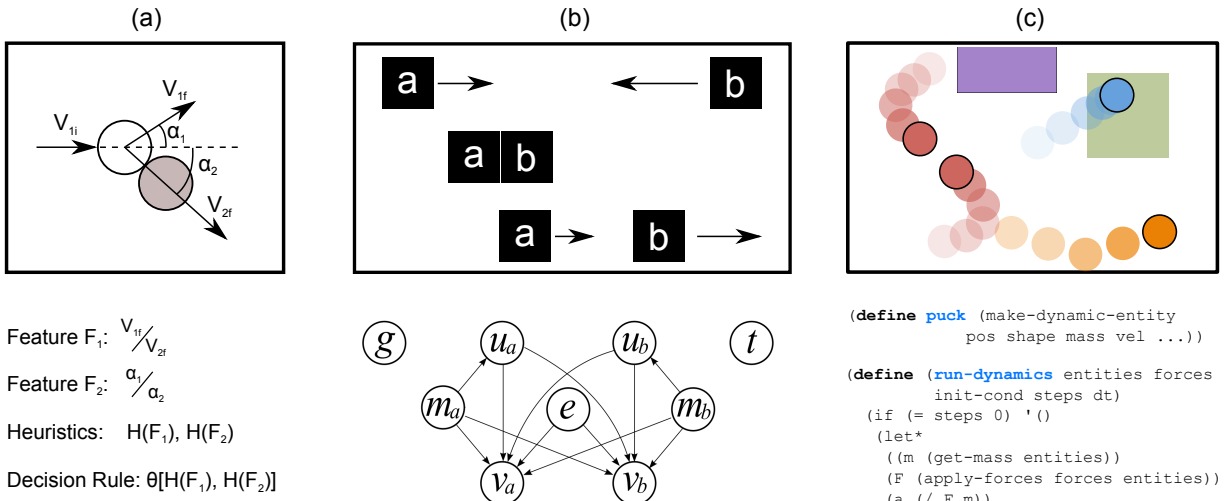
(a)

(b)

(c)

$V_{1i}$

$V_{1f}$

$\alpha_1$

$\alpha_2$

$V_{2f}$

a

b

a

b

a

b

Feature $F_1$: $V_{1f}/V_{2f}$

Feature $F_2$: $\alpha_1/\alpha_2$

Heuristics: $H(F_1)$, $H(F_2)$

Decision Rule: $\theta[H(F_1), H(F_2)]$

$g$

$u_a$

$u_b$

$t$

$m_a$

$e$

$m_b$

$v_a$

$v_b$

(define puck (make-dynamic-entity
        pos shape mass vel ...))

(define (run-dynamics entities forces
        init-cond steps dt)
  (if (= steps 0) '()
   (let*
    ((m (get-mass entities))
    (F (apply-forces forces entities))
    (a (/ F m))